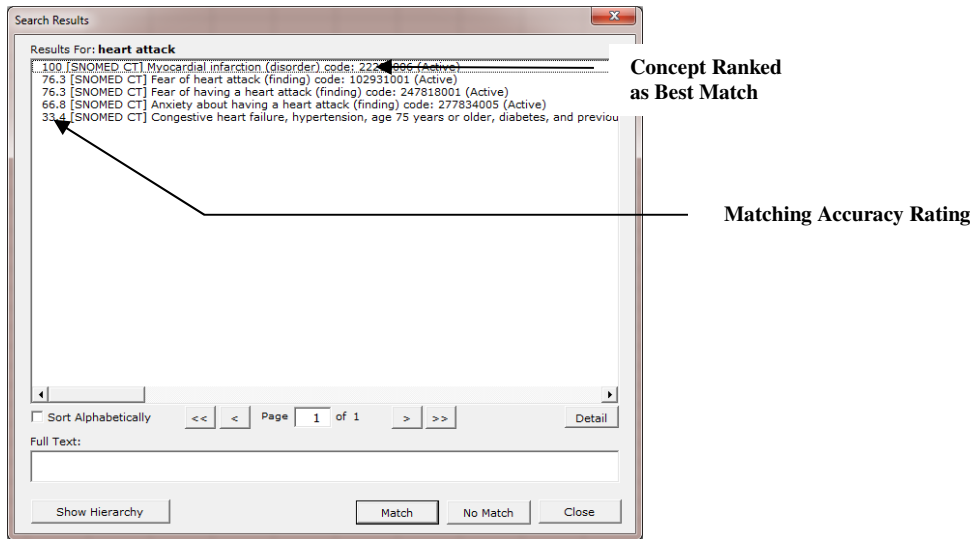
Search Results

Results For: **heart attack**

100 [SNOMED CT] Myocardial infarction (disorder) code: 22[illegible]006 (Active)
76.3 [SNOMED CT] Fear of heart attack (finding) code: 102931001 (Active)
76.3 [SNOMED CT] Fear of having a heart attack (finding) code: 247818001 (Active)
66.8 [SNOMED CT] Anxiety about having a heart attack (finding) code: 277834005 (Active)
33.4 [SNOMED CT] Congestive heart failure, hypertension, age 75 years or older, diabetes, and previou

Concept Ranked as Best Match

Matching Accuracy Rating

Sort Alphabetically

<< < Page 1 of 1 > >>

Detail

Full Text:

Show Hierarchy

Match

No Match

Close